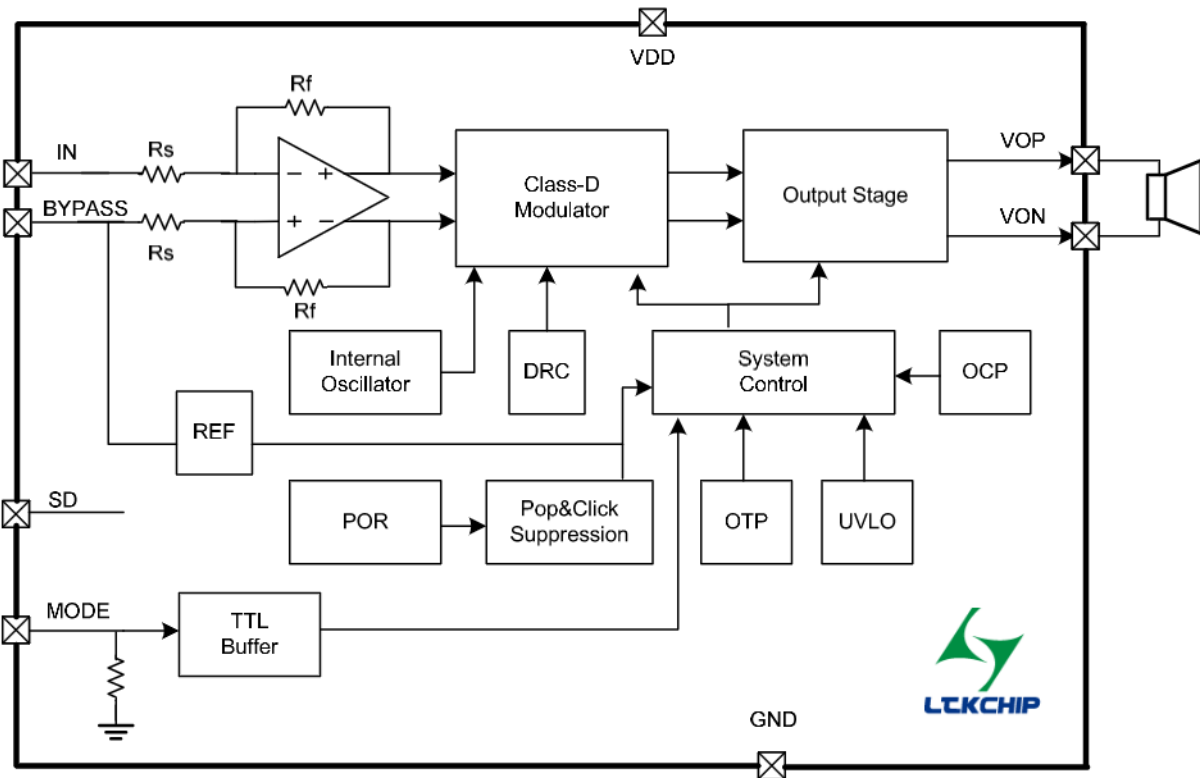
VDD

Rf

IN

Rs

BYPASS

Rs

Rf

Class-D Modulator

Output Stage

VOP

VON

Internal Oscillator

DRC

System Control

OCP

REF

SD

POR

Pop&Click Suppression

OTP

UVLO

MODE

TTL Buffer

LTKCHIP

GND